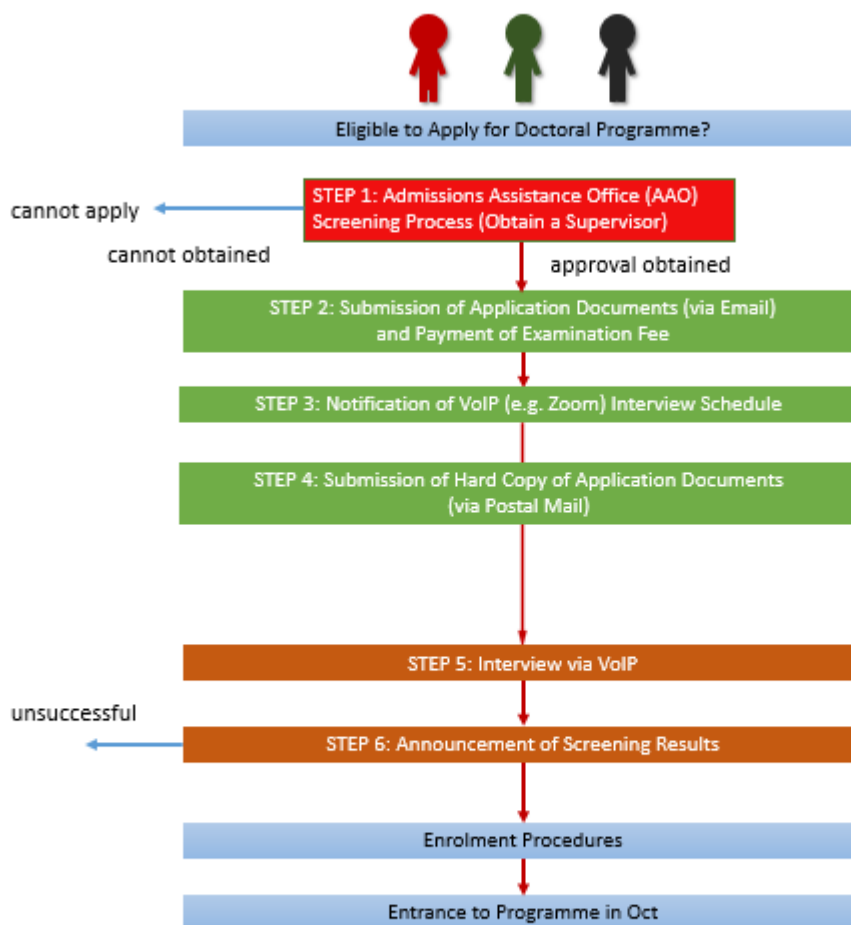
Eligible to Apply for Doctoral Programme?

cannot apply

STEP 1: Admissions Assistance Office (AAO) Screening Process (Obtain a Supervisor)

cannot obtained

approval obtained

STEP 2: Submission of Application Documents (via Email) and Payment of Examination Fee

STEP 3: Notification of VoIP (e.g. Zoom) Interview Schedule

STEP 4: Submission of Hard Copy of Application Documents (via Postal Mail)

STEP 5: Interview via VoIP

unsuccessful

STEP 6: Announcement of Screening Results

Enrolment Procedures

Entrance to Programme in Oct